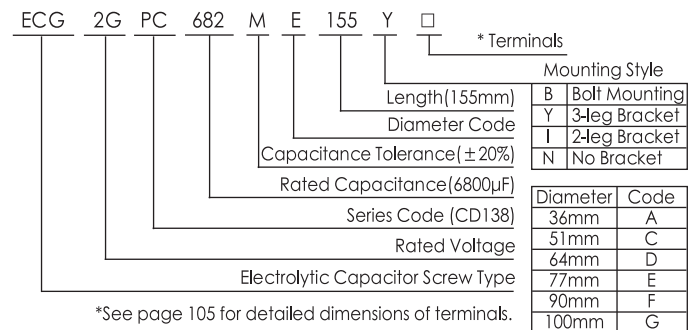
ECG 2G PC 682 M E 155 Y □

* Terminals

Mounting Style

| B | Bolt Mounting |
|---|---|
| Y | 3-leg Bracket |
| I | 2-leg Bracket |
| N | No Bracket |

Length(155mm)

Diameter Code

Capacitance Tolerance($\pm$20%)

Rated Capacitance(6800µF)

Series Code (CD138)

Rated Voltage

Electrolytic Capacitor Screw Type

| Diameter | Code |
|---|---|
| 36mm | A |
| 51mm | C |
| 64mm | D |
| 77mm | E |
| 90mm | F |
| 100mm | G |

*See page 105 for detailed dimensions of terminals.